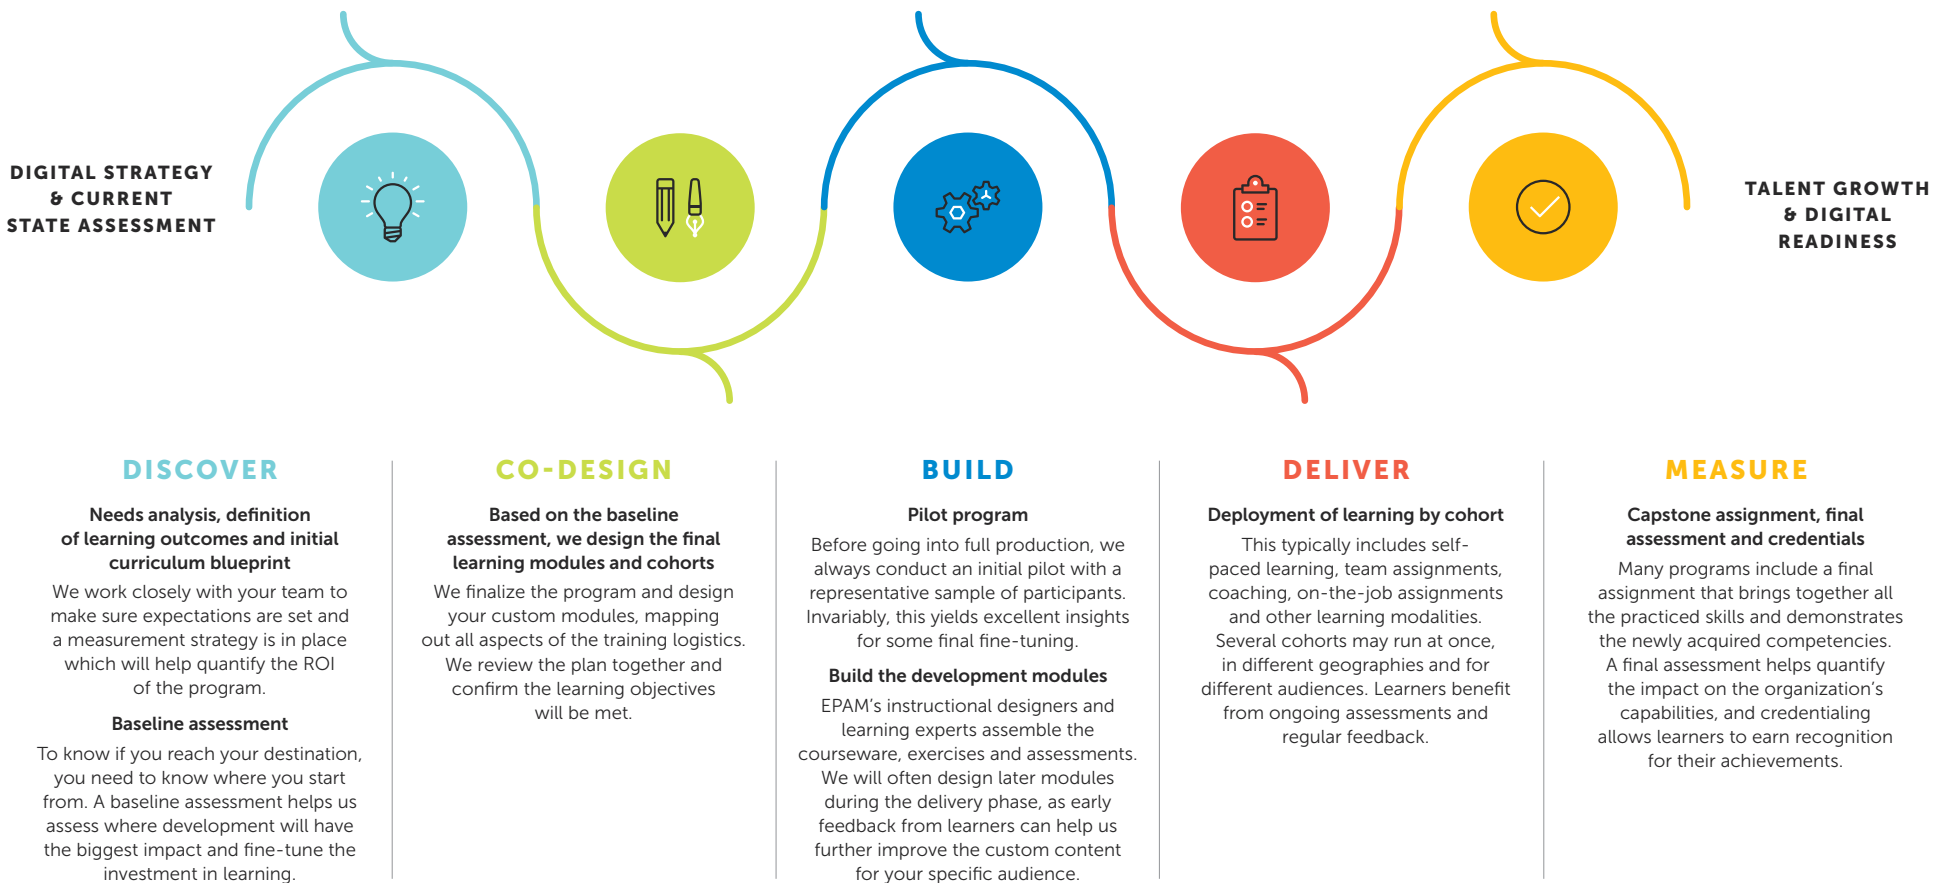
DIGITAL STRATEGY & CURRENT STATE ASSESSMENT

TALENT GROWTH & DIGITAL READINESS

DISCOVER

Needs analysis, definition of learning outcomes and initial curriculum blueprint

We work closely with your team to make sure expectations are set and a measurement strategy is in place which will help quantify the ROI of the program.

Baseline assessment

To know if you reach your destination, you need to know where you start from. A baseline assessment helps us assess where development will have the biggest impact and fine-tune the investment in learning.

CO-DESIGN

Based on the baseline assessment, we design the final learning modules and cohorts

We finalize the program and design your custom modules, mapping out all aspects of the training logistics. We review the plan together and confirm the learning objectives will be met.

BUILD

Pilot program

Before going into full production, we always conduct an initial pilot with a representative sample of participants. Invariably, this yields excellent insights for some final fine-tuning.

Build the development modules

EPAM's instructional designers and learning experts assemble the courseware, exercises and assessments. We will often design later modules during the delivery phase, as early feedback from learners can help us further improve the custom content for your specific audience.

DELIVER

Deployment of learning by cohort

This typically includes self-paced learning, team assignments, coaching, on-the-job assignments and other learning modalities. Several cohorts may run at once, in different geographies and for different audiences. Learners benefit from ongoing assessments and regular feedback.

MEASURE

Capstone assignment, final assessment and credentials

Many programs include a final assignment that brings together all the practiced skills and demonstrates the newly acquired competencies. A final assessment helps quantify the impact on the organization's capabilities, and credentialing allows learners to earn recognition for their achievements.